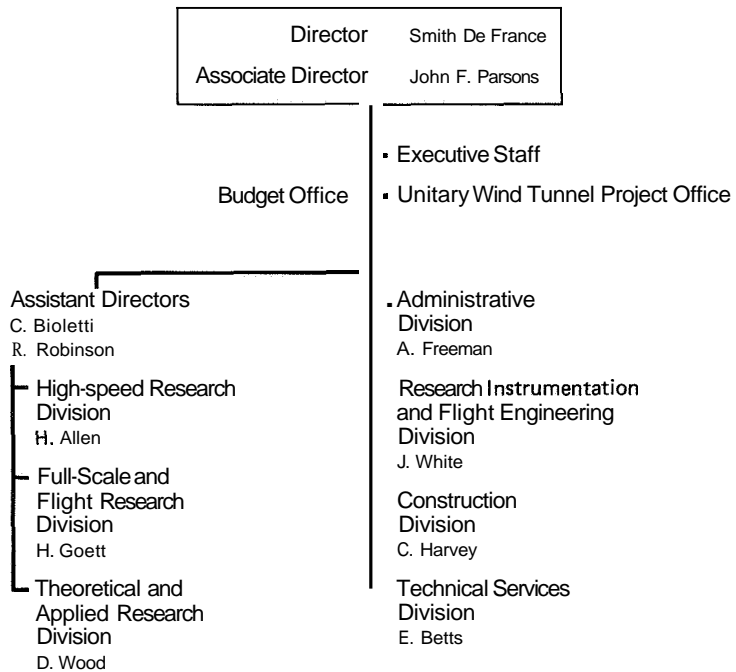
Director Smith De France
Associate Director John F. Parsons

Executive Staff

Budget Office

Unitary Wind Tunnel Project Office

Assistant Directors
C. Bioletti
R. Robinson

High-speed Research Division
H. Allen

Full-Scale and Flight Research Division
H. Goett

Theoretical and Applied Research Division
D. Wood

Administrative Division
A. Freeman

Research Instrumentation and Flight Engineering Division
J. White

Construction Division
C. Harvey

Technical Services Division
E. Betts